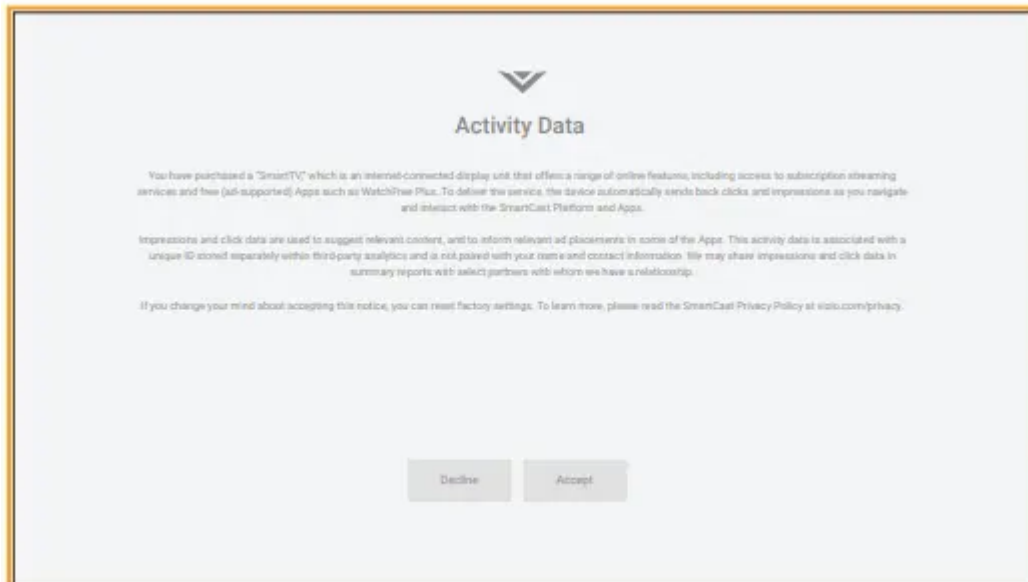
Activity Data

You have purchased a "SmartTV," which is an internet-connected display unit that offers a range of online features, including access to subscription streaming services and free (ad-supported) Apps such as WatchFree Plus. To deliver the service, the device automatically sends back clicks and impressions as you navigate and interact with the SmartCast Platform and Apps.

Impressions and click data are used to suggest relevant content, and to inform relevant ad placements in some of the Apps. This activity data is associated with a unique ID stored separately within third-party analytics and is not paired with your name and contact information. We may share impressions and click data in summary reports with select partners with whom we have a relationship.

If you change your mind about accepting this notice, you can reset factory settings. To learn more, please read the SmartCast Privacy Policy at vizio.com/privacy.

Decline

Accept